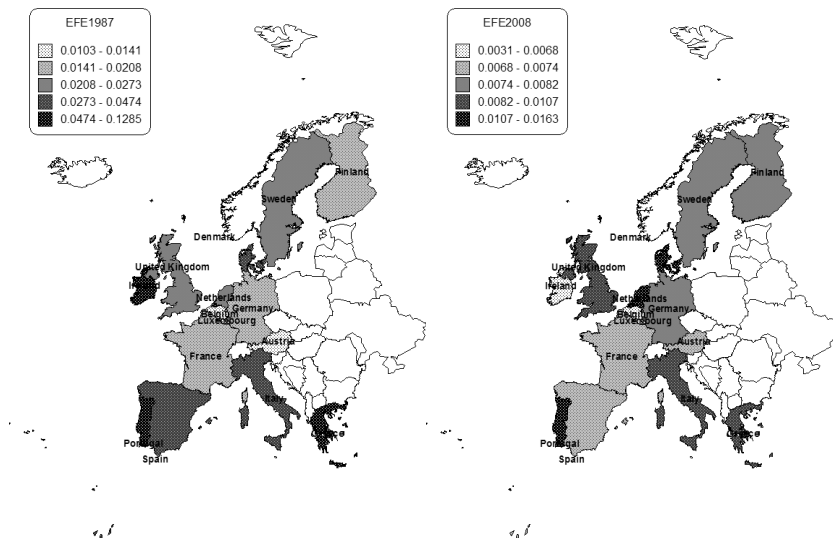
EFE1987

0.0103 - 0.0141
0.0141 - 0.0208
0.0208 - 0.0273
0.0273 - 0.0474
0.0474 - 0.1285

Finland
Sweden
Denmark
United Kingdom
Ireland
Netherlands
Germany
Belgium
Luxembourg
France
Austria
Italy
Portugal
Spain

EFE2008

0.0031 - 0.0068
0.0068 - 0.0074
0.0074 - 0.0082
0.0082 - 0.0107
0.0107 - 0.0163

Finland
Sweden
Denmark
United Kingdom
Ireland
Netherlands
Germany
Belgium
Luxembourg
France
Austria
Italy
Greece
Portugal
Spain